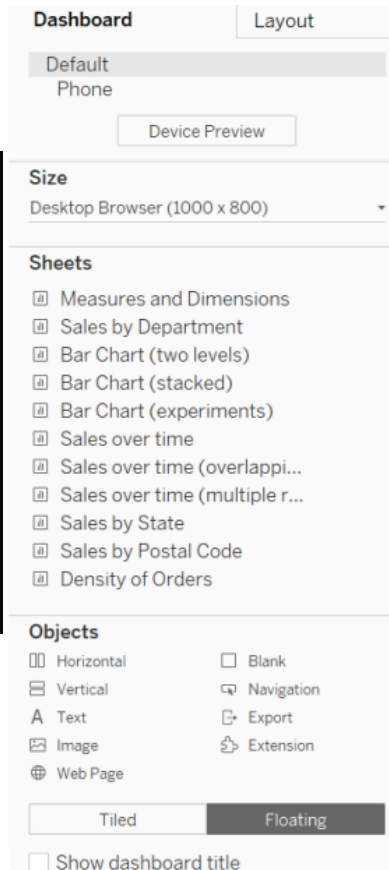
Dashboard
Layout

Default
Phone

Device Preview

Size
Desktop Browser (1000 x 800)

Sheets
Measures and Dimensions
Sales by Department
Bar Chart (two levels)
Bar Chart (stacked)
Bar Chart (experiments)
Sales over time
Sales over time (overlappi...
Sales over time (multiple r...
Sales by State
Sales by Postal Code
Density of Orders

Objects
Horizontal
Blank
Vertical
Navigation
Text
Export
Image
Extension
Web Page

Tiled
Floating

Show dashboard title